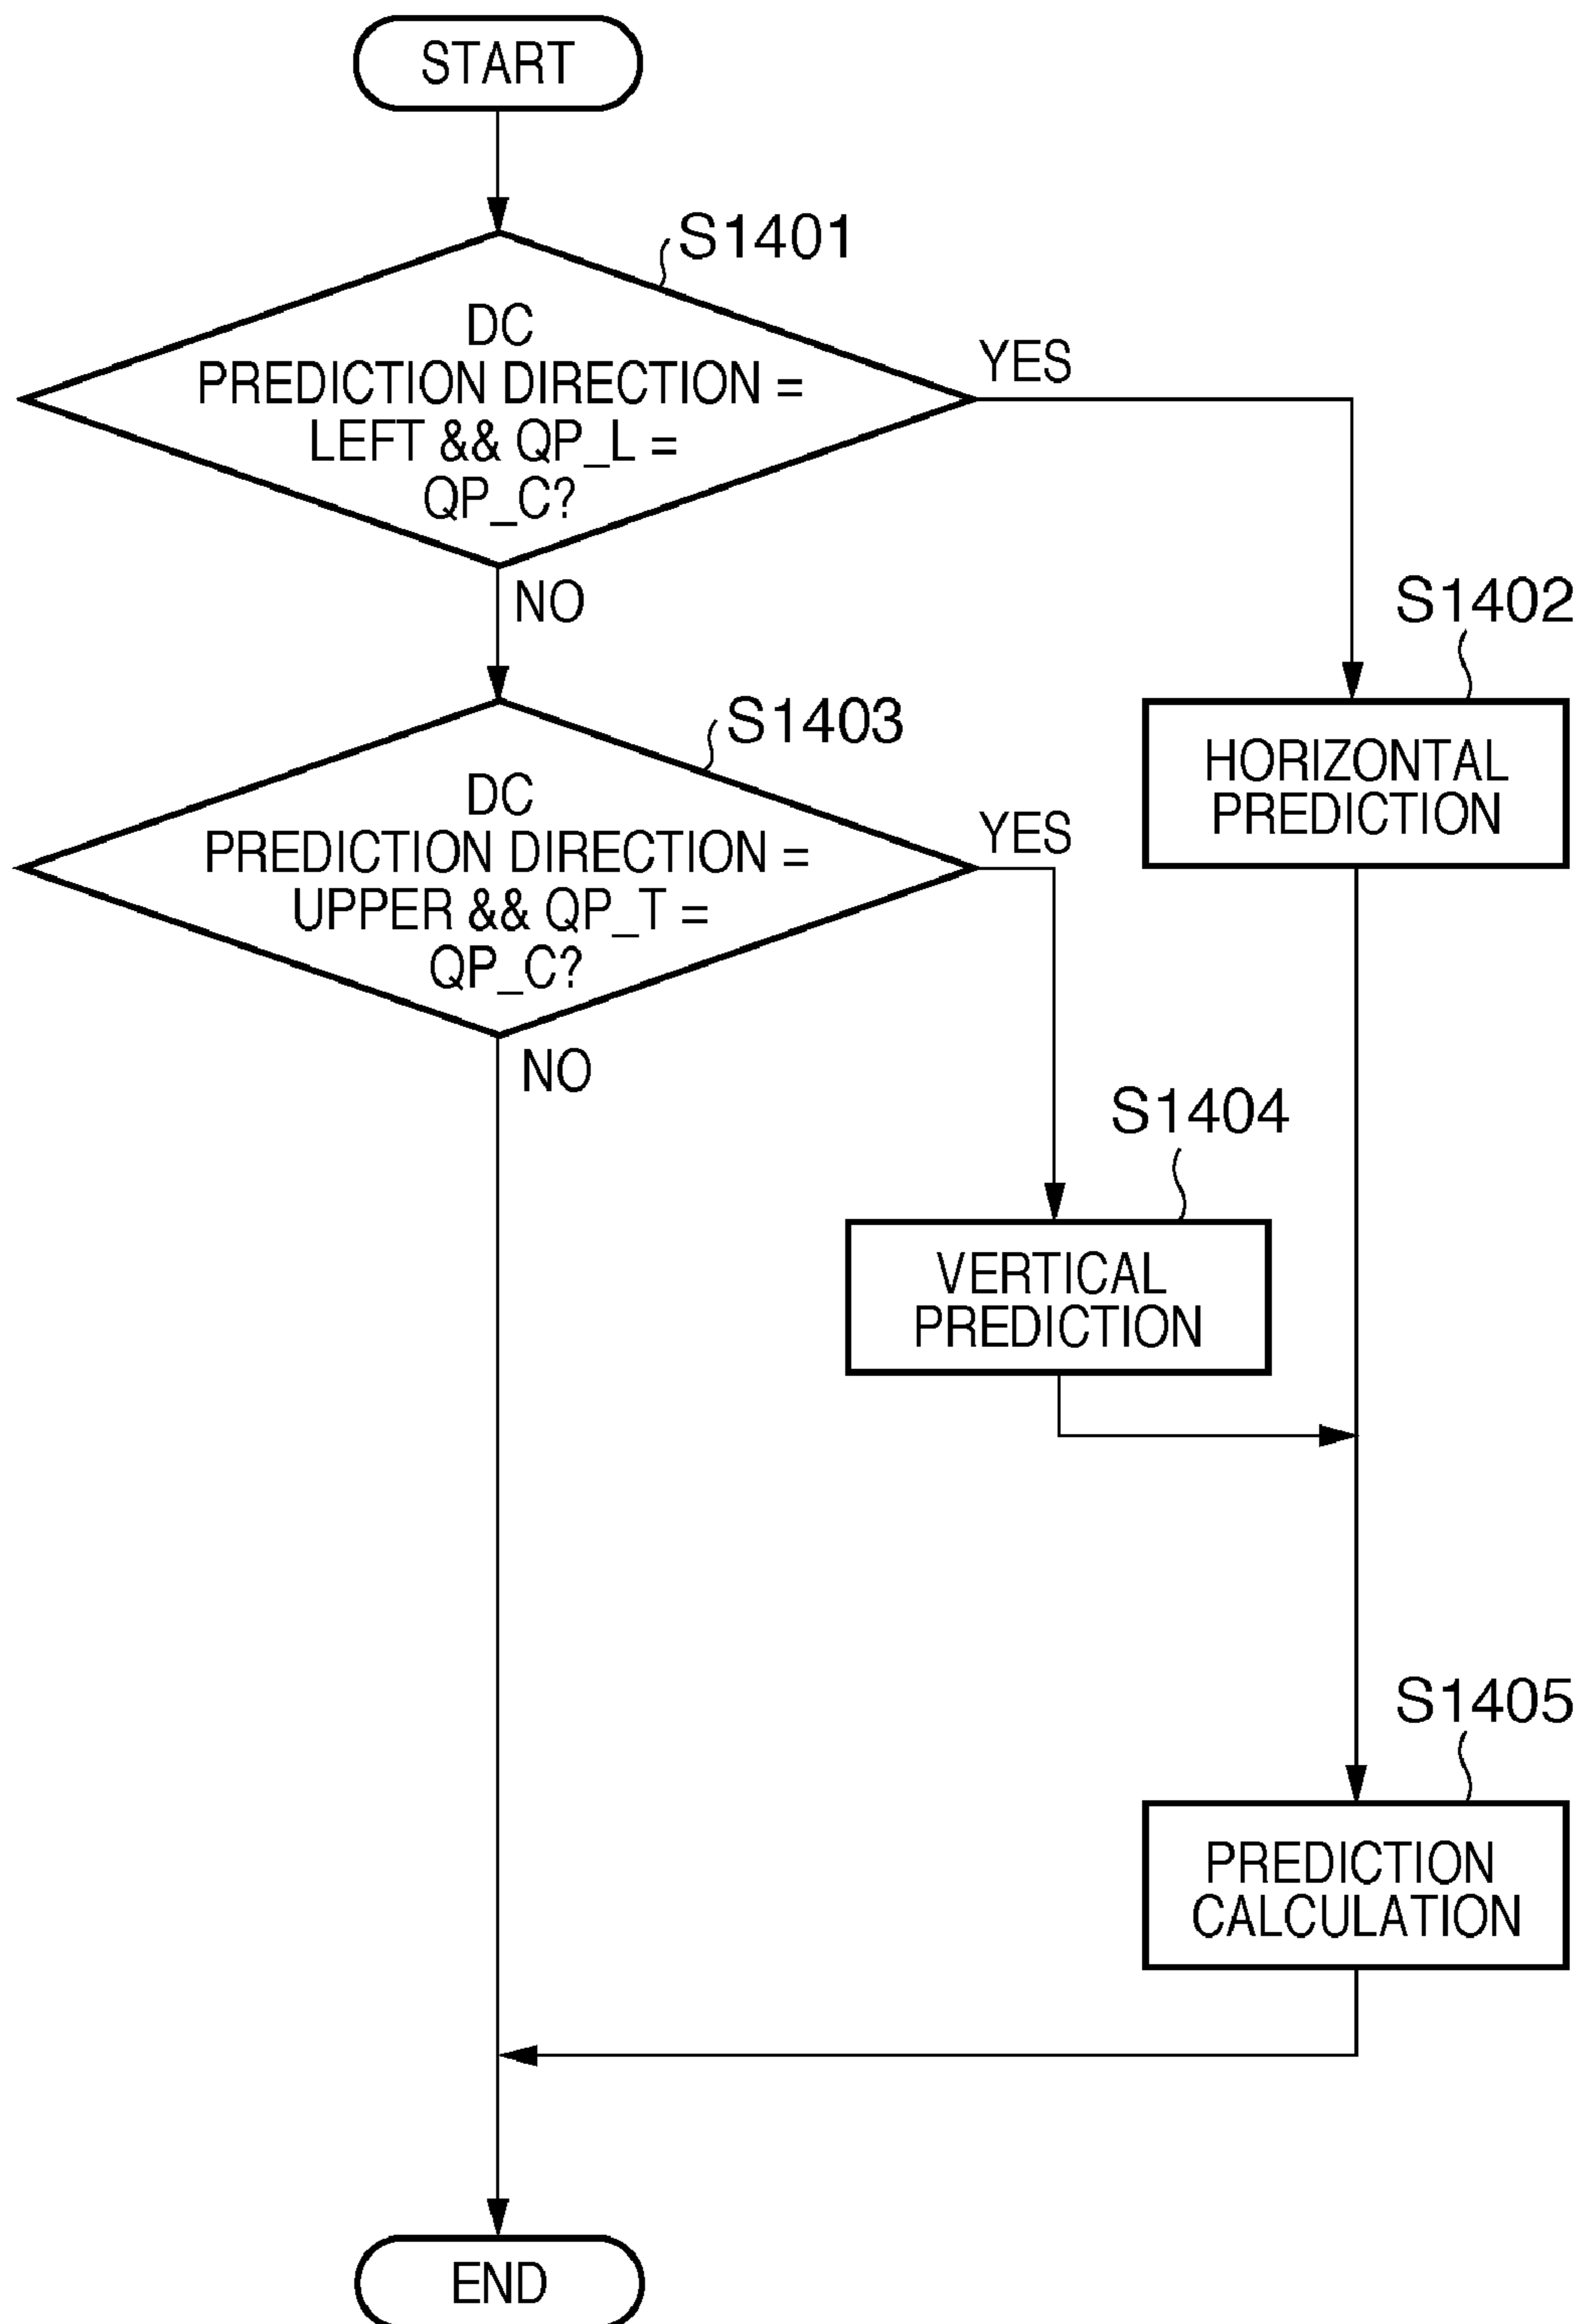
START

S1401

DC PREDICTION DIRECTION = LEFT && QP_L = QP_C?

YES

NO

S1402

HORIZONTAL PREDICTION

S1403

DC PREDICTION DIRECTION = UPPER && QP_T = QP_C?

YES

NO

S1404

VERTICAL PREDICTION

S1405

PREDICTION CALCULATION

END